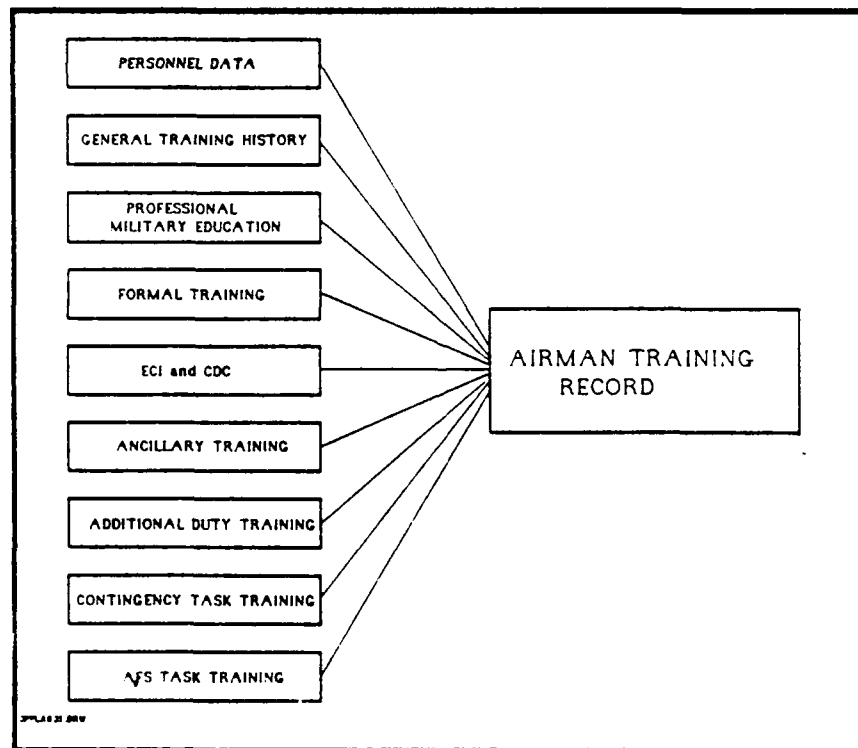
PERSONNEL DATA

GENERAL TRAINING HISTORY

PROFESSIONAL MILITARY EDUCATION

FORMAL TRAINING

ECI and CDC

ANCILLARY TRAINING

ADDITIONAL DUTY TRAINING

CONTINGENCY TASK TRAINING

AFS TASK TRAINING

AIRMAN TRAINING RECORD

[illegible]